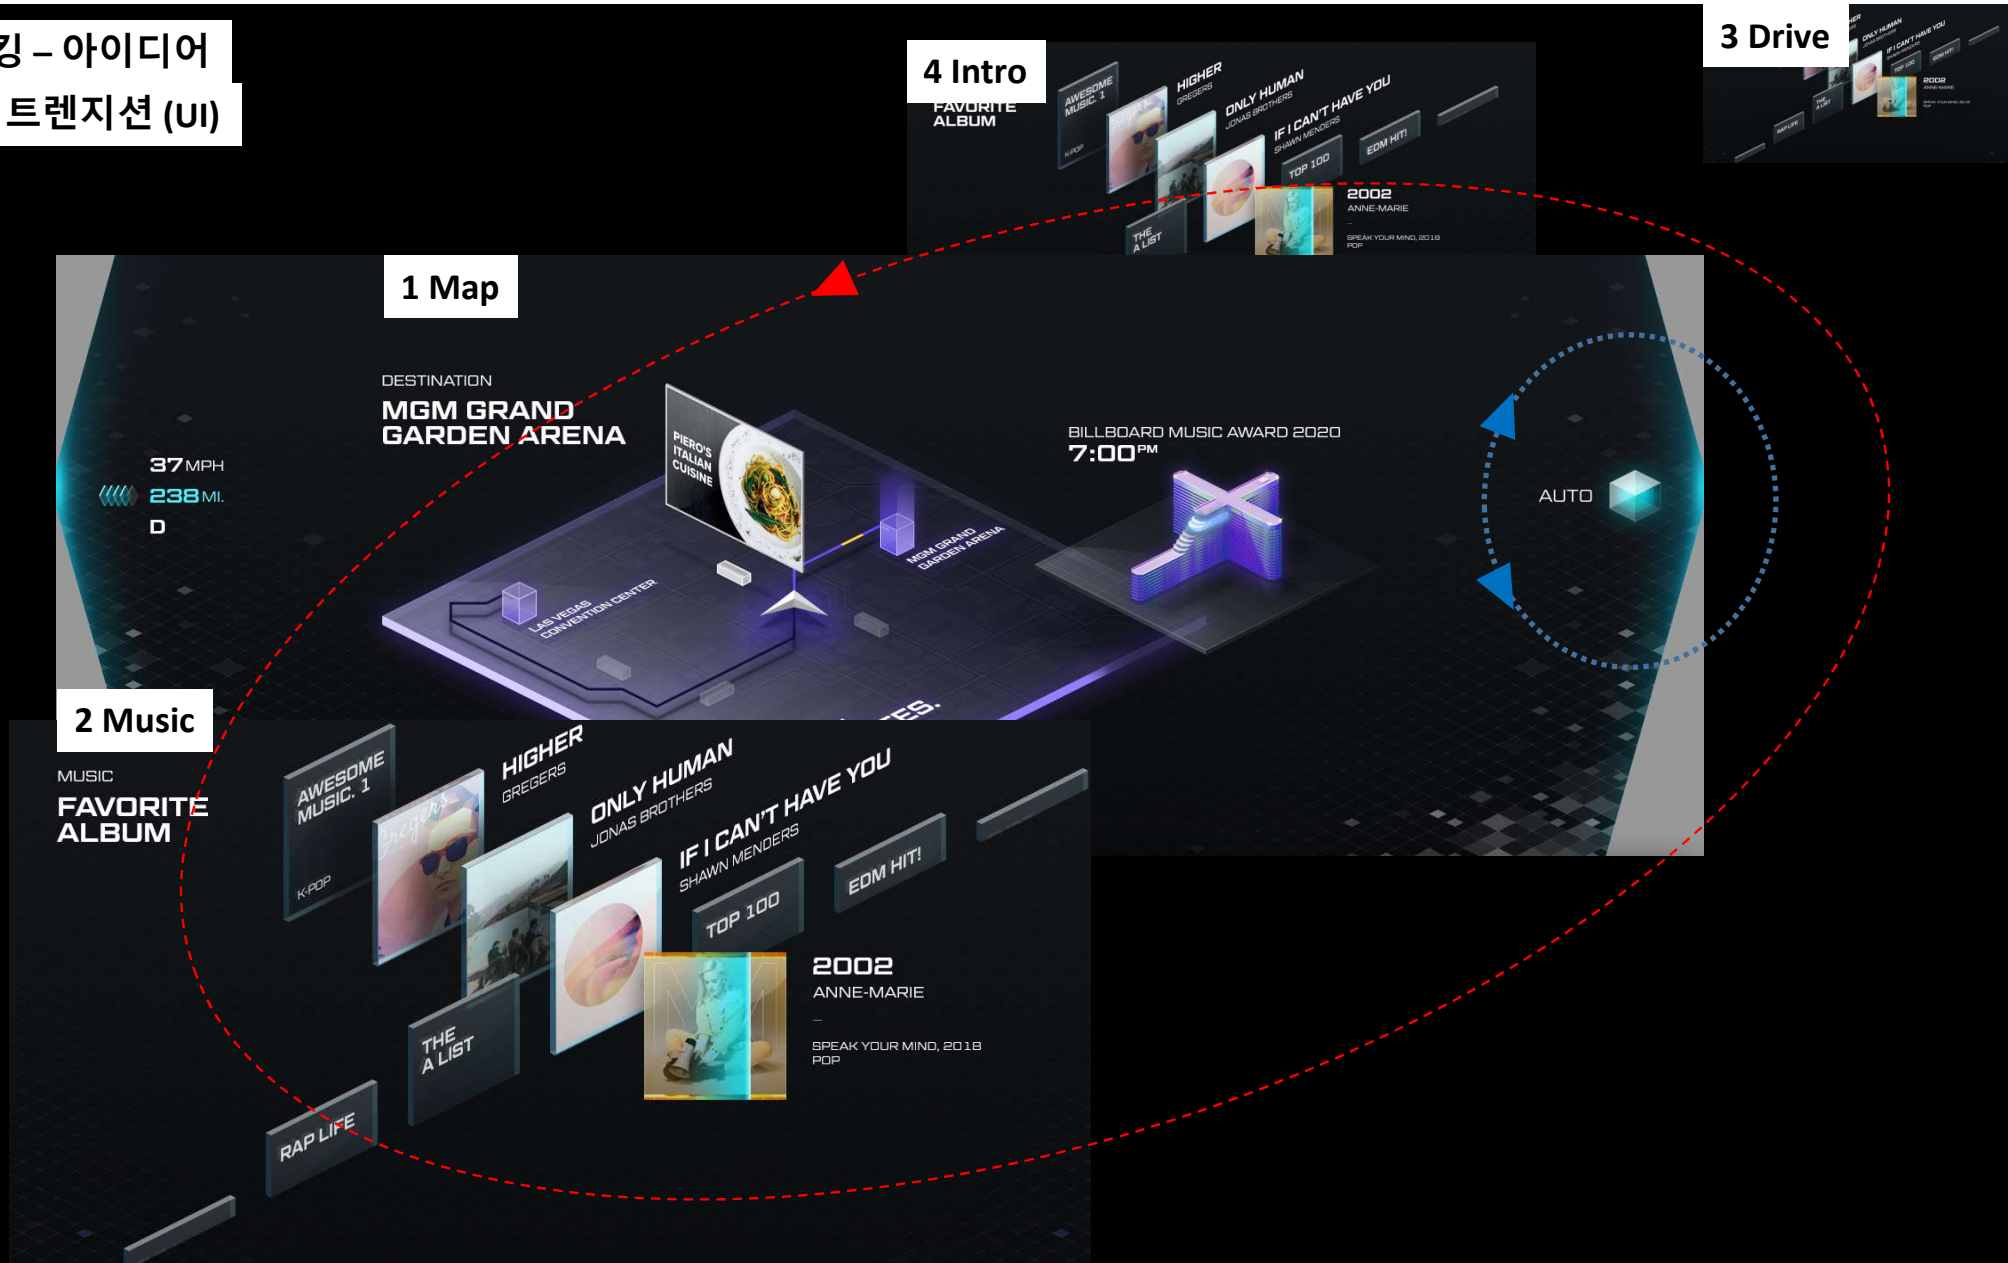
킹 – 아이디어
트렌지션 (UI)

4 Intro

FAVORITE ALBUM

AWESOME MUSIC. 1
K-POP
HIGHER
GREGERS
ONLY HUMAN
JONAS BROTHERS
IF I CAN'T HAVE YOU
SHAWN MENDERS
TOP 100
EDM HIT!
THE A LIST
2002
ANNE-MARIE
SPEAK YOUR MIND, 2018
POP

3 Drive

1 Map

DESTINATION
MGM GRAND GARDEN ARENA

37 MPH
238 MI.
D

PIERO'S ITALIAN CUISINE

LAS VEGAS CONVENTION CENTER

MGM GRAND GARDEN ARENA

BILLBOARD MUSIC AWARD 2020
7:00 PM

AUTO

2 Music

MUSIC
FAVORITE ALBUM

AWESOME MUSIC. 1
K-POP
HIGHER
GREGERS
ONLY HUMAN
JONAS BROTHERS
IF I CAN'T HAVE YOU
SHAWN MENDERS
TOP 100
EDM HIT!
THE A LIST
RAP LIFE

2002
ANNE-MARIE
—
SPEAK YOUR MIND, 2018
POP